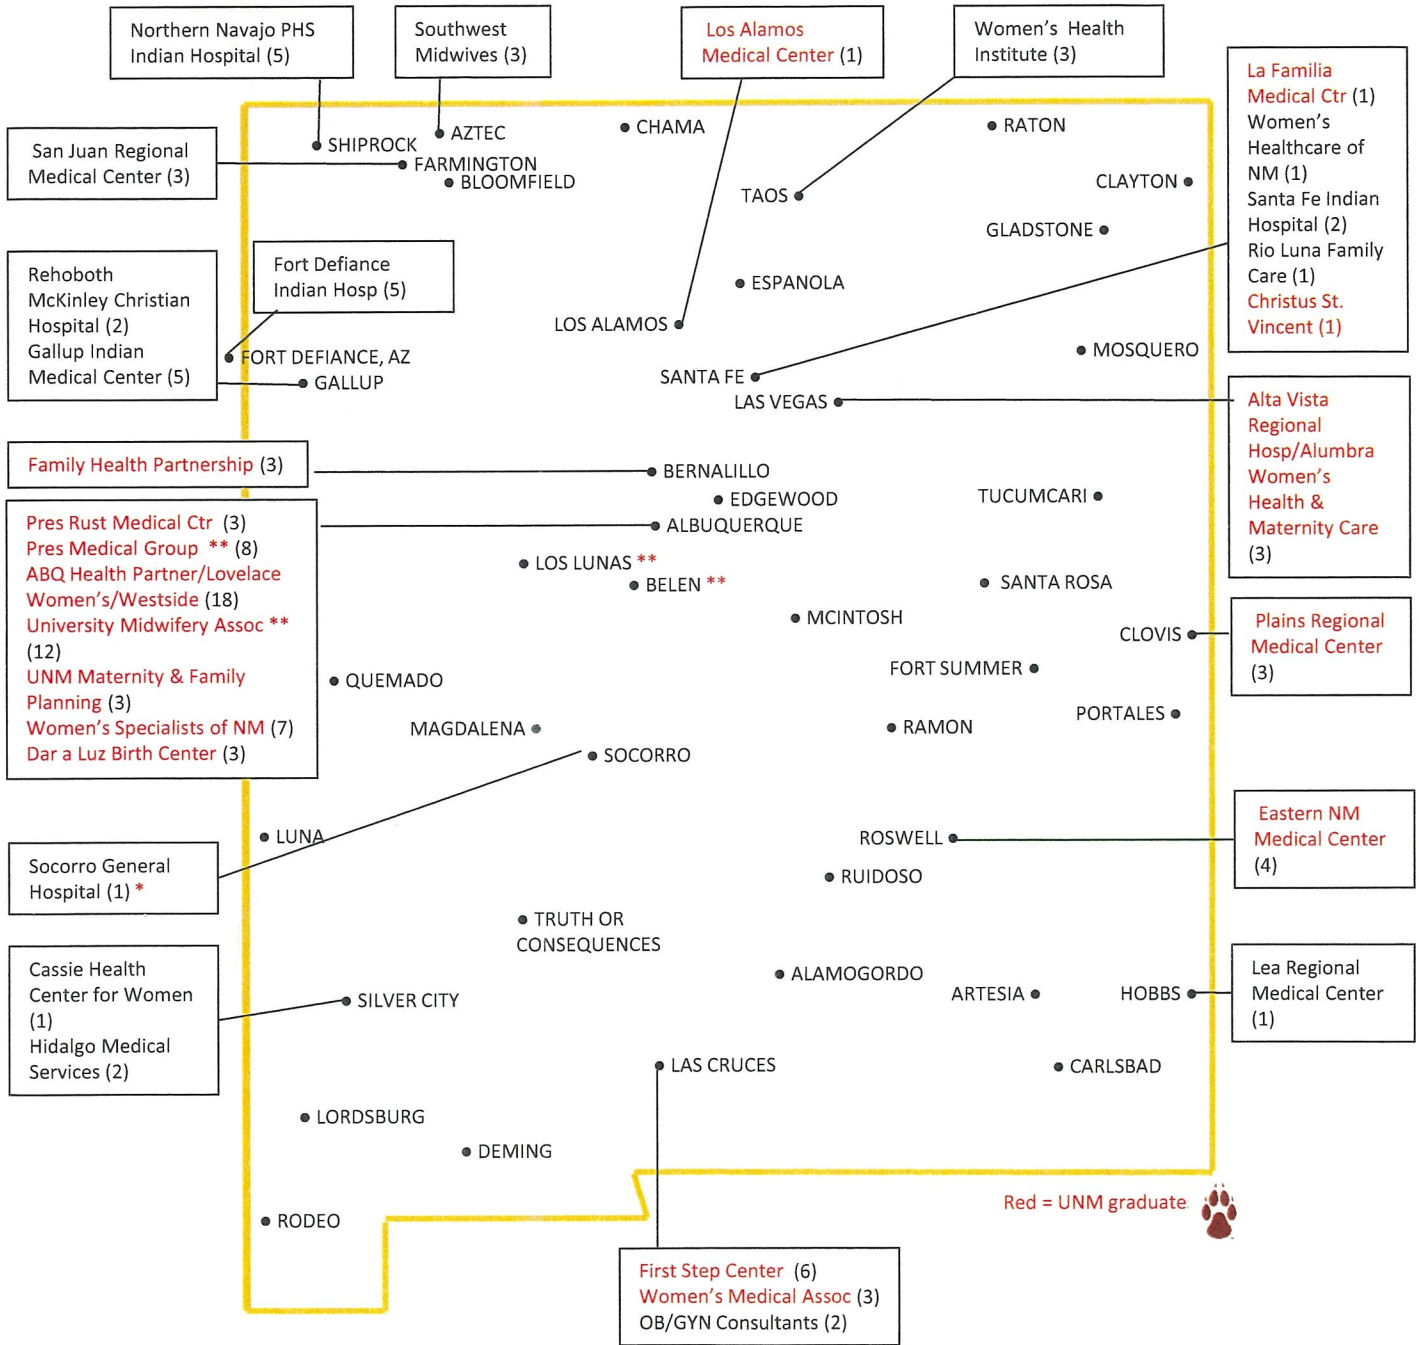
Northern Navajo PHS Indian Hospital (5)

Southwest Midwives (3)

Los Alamos Medical Center (1)

Women's Health Institute (3)

La Familia Medical Ctr (1)
Women's Healthcare of NM (1)
Santa Fe Indian Hospital (2)
Rio Luna Family Care (1)
Christus St. Vincent (1)

San Juan Regional Medical Center (3)

SHIPROCK
AZTEC
CHAMA
RATON
FARMINGTON
BLOOMFIELD
TAOS
CLAYTON
GLADSTONE
ESPANOLA

Rehoboth McKinley Christian Hospital (2)
Gallup Indian Medical Center (5)

Fort Defiance Indian Hosp (5)

LOS ALAMOS
FORT DEFIANCE, AZ
GALLUP
MOSQUERO
SANTA FE
LAS VEGAS

Alta Vista Regional Hosp/Alumbra Women's Health & Maternity Care (3)

Family Health Partnership (3)

BERNALILLO
EDGEWOOD
TUCUMCARI
ALBUQUERQUE

Pres Rust Medical Ctr (3)
Pres Medical Group ** (8)
ABQ Health Partner/Lovelace Women's/Westside (18)
University Midwifery Assoc ** (12)
UNM Maternity & Family Planning (3)
Women's Specialists of NM (7)
Dar a Luz Birth Center (3)

LOS LUNAS **
BELEN **
SANTA ROSA
MCINTOSH
CLOVIS

Plains Regional Medical Center (3)

QUEMADO
FORT SUMMER
PORTALES
MAGDALENA
RAMON
SOCORRO
LUNA
ROSWELL

Eastern NM Medical Center (4)

Socorro General Hospital (1) *

RUIDOSO
TRUTH OR CONSEQUENCES
ALAMOGORDO

Cassie Health Center for Women (1)
Hidalgo Medical Services (2)

SILVER CITY
ARTESIA
HOBBS

Lea Regional Medical Center (1)

LAS CRUCES
CARLSBAD
LORDSBURG
DEMING
RODEO

Red = UNM graduate

First Step Center (6)
Women's Medical Assoc (3)
OB/GYN Consultants (2)